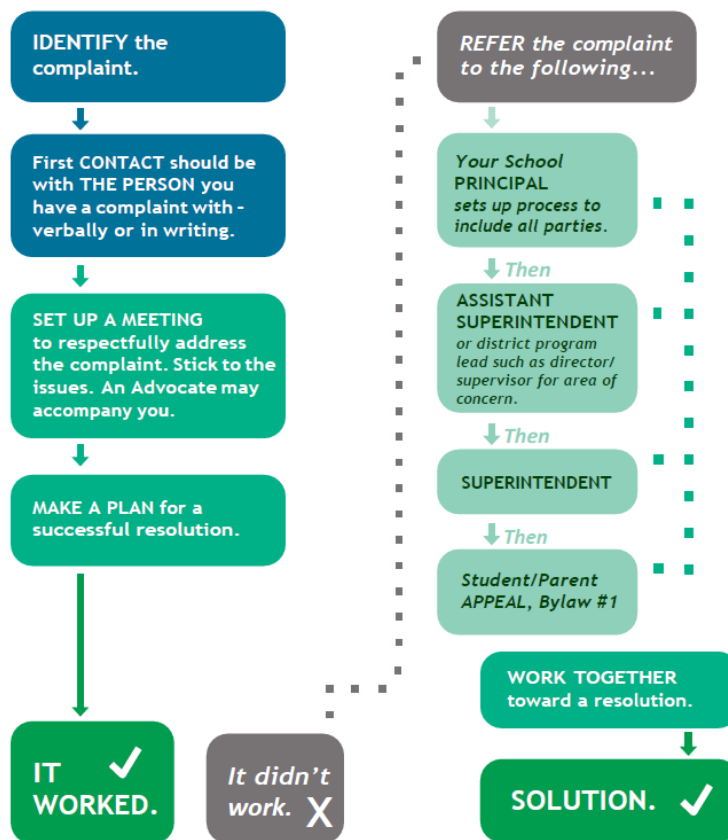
IDENTIFY the complaint.

First CONTACT should be with THE PERSON you have a complaint with - verbally or in writing.

SET UP A MEETING to respectfully address the complaint. Stick to the issues. An Advocate may accompany you.

MAKE A PLAN for a successful resolution.

IT WORKED. ✓

It didn't work. X

REFER the complaint to the following...

Your School PRINCIPAL sets up process to include all parties.

Then

ASSISTANT SUPERINTENDENT or district program lead such as director/ supervisor for area of concern.

Then

SUPERINTENDENT

Then

Student/Parent APPEAL, Bylaw #1

WORK TOGETHER toward a resolution.

SOLUTION. ✓